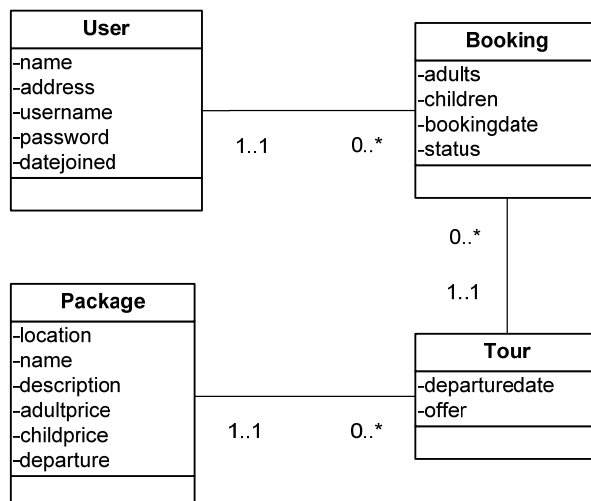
User
-name
-address
-username
-password
-datejoined

1..1

0..*

Booking
-adults
-children
-bookingdate
-status

0..*

1..1

Package
-location
-name
-description
-adultprice
-childprice
-departure

1..1

0..*

Tour
-departuredate
-offer